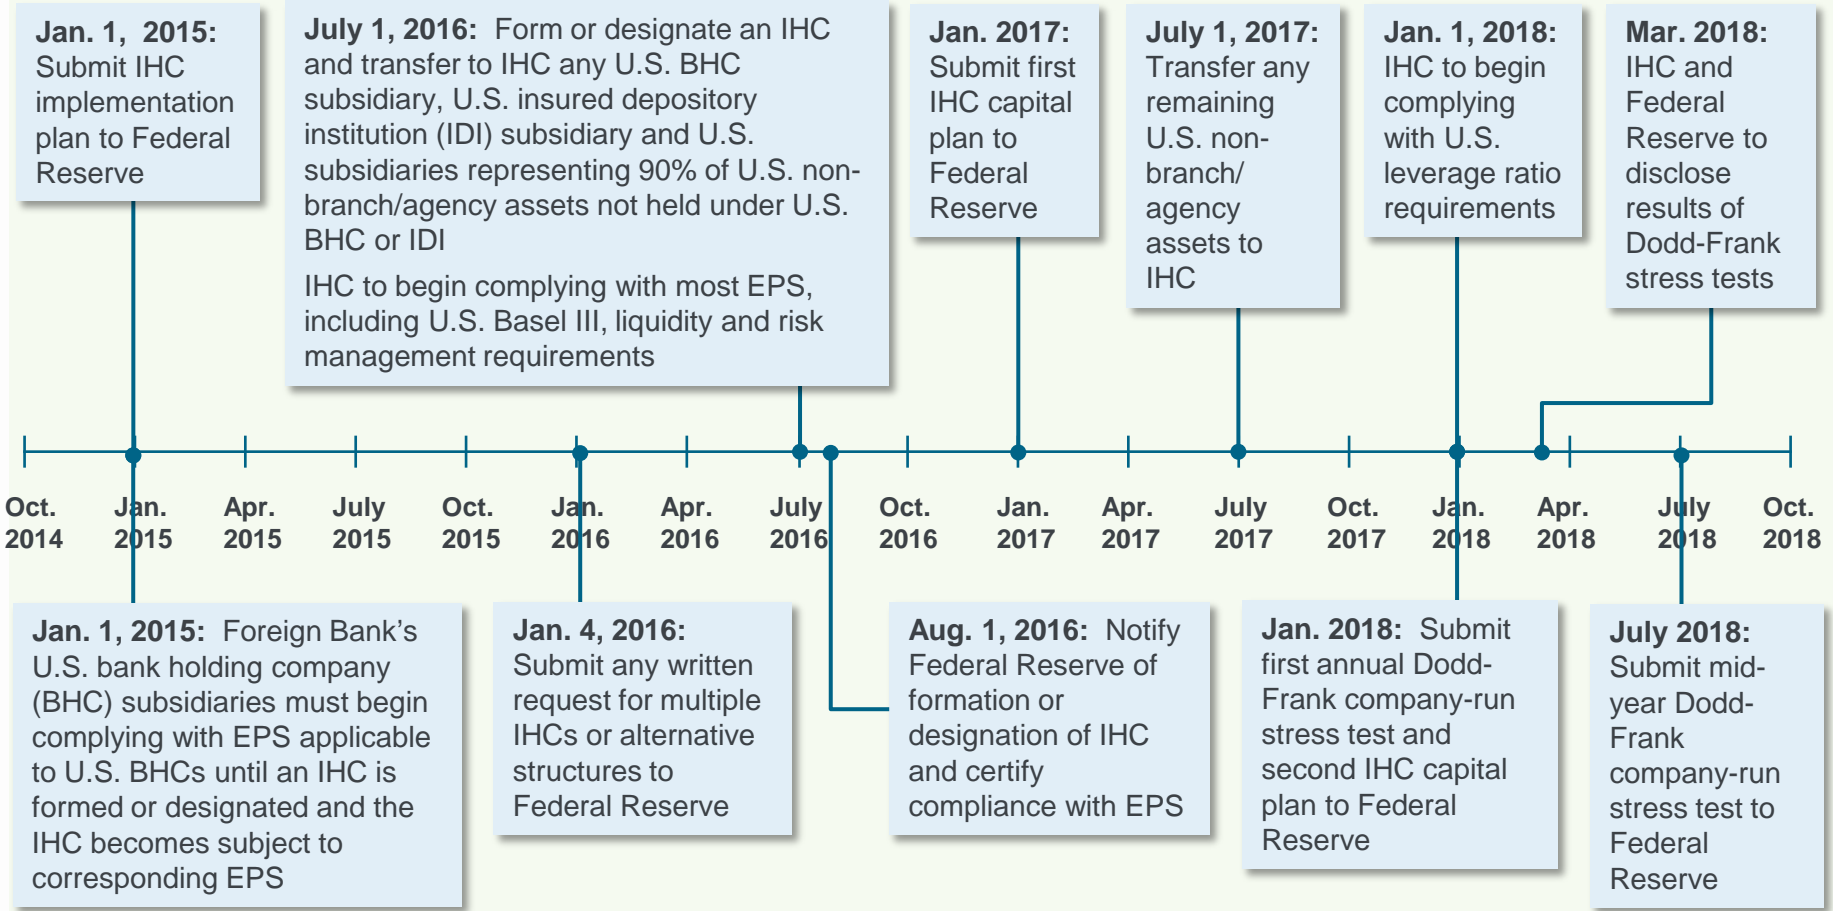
**Jan. 1, 2015:** Submit IHC implementation plan to Federal Reserve

**July 1, 2016:** Form or designate an IHC and transfer to IHC any U.S. BHC subsidiary, U.S. insured depository institution (IDI) subsidiary and U.S. subsidiaries representing 90% of U.S. non-branch/agency assets not held under U.S. BHC or IDI

IHC to begin complying with most EPS, including U.S. Basel III, liquidity and risk management requirements

**Jan. 2017:** Submit first IHC capital plan to Federal Reserve

**July 1, 2017:** Transfer any remaining U.S. non-branch/ agency assets to IHC

**Jan. 1, 2018:** IHC to begin complying with U.S. leverage ratio requirements

**Mar. 2018:** IHC and Federal Reserve to disclose results of Dodd-Frank stress tests

Oct. 2014 | Jan. 2015 | Apr. 2015 | July 2015 | Oct. 2015 | Jan. 2016 | Apr. 2016 | July 2016 | Oct. 2016 | Jan. 2017 | Apr. 2017 | July 2017 | Oct. 2017 | Jan. 2018 | Apr. 2018 | July 2018 | Oct. 2018

**Jan. 1, 2015:** Foreign Bank's U.S. bank holding company (BHC) subsidiaries must begin complying with EPS applicable to U.S. BHCs until an IHC is formed or designated and the IHC becomes subject to corresponding EPS

**Jan. 4, 2016:** Submit any written request for multiple IHCs or alternative structures to Federal Reserve

**Aug. 1, 2016:** Notify Federal Reserve of formation or designation of IHC and certify compliance with EPS

**Jan. 2018:** Submit first annual Dodd-Frank company-run stress test and second IHC capital plan to Federal Reserve

**July 2018:** Submit mid-year Dodd-Frank company-run stress test to Federal Reserve